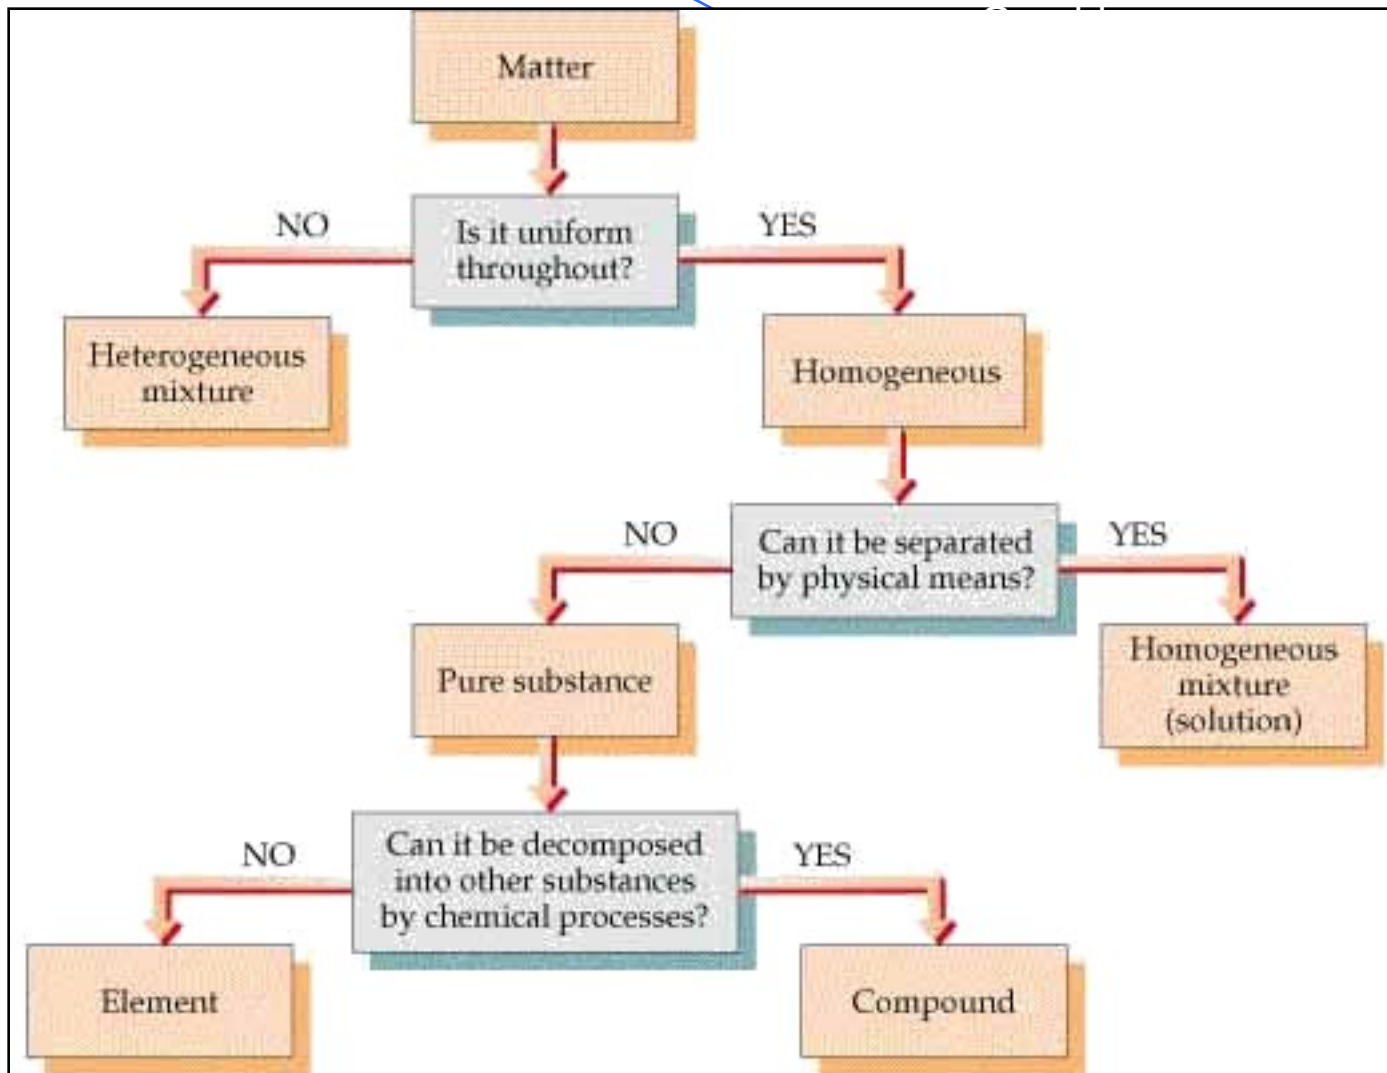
Matter

Is it uniform throughout?

NO

YES

Heterogeneous mixture

Homogeneous

Can it be separated by physical means?

NO

YES

Pure substance

Homogeneous mixture (solution)

Can it be decomposed into other substances by chemical processes?

NO

YES

Element

Compound